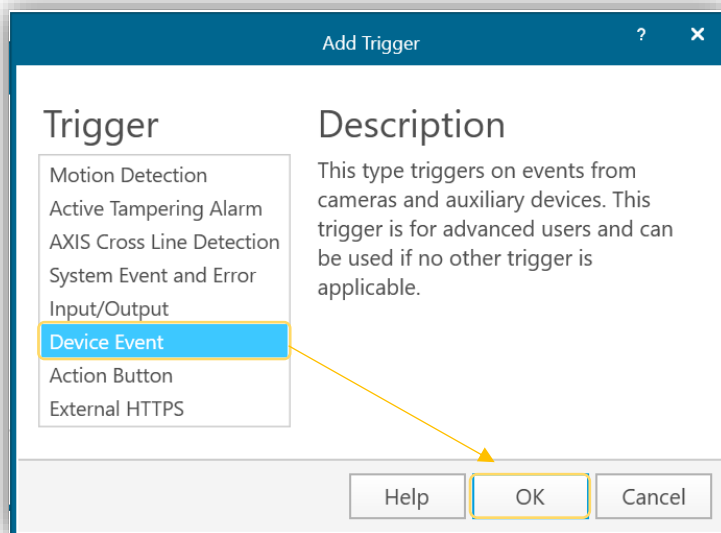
Add Trigger

?

✕

Trigger

Motion Detection
Active Tampering Alarm
AXIS Cross Line Detection
System Event and Error
Input/Output
Device Event
Action Button
External HTTPS

Description

This type triggers on events from cameras and auxiliary devices. This trigger is for advanced users and can be used if no other trigger is applicable.

Help

OK

Cancel